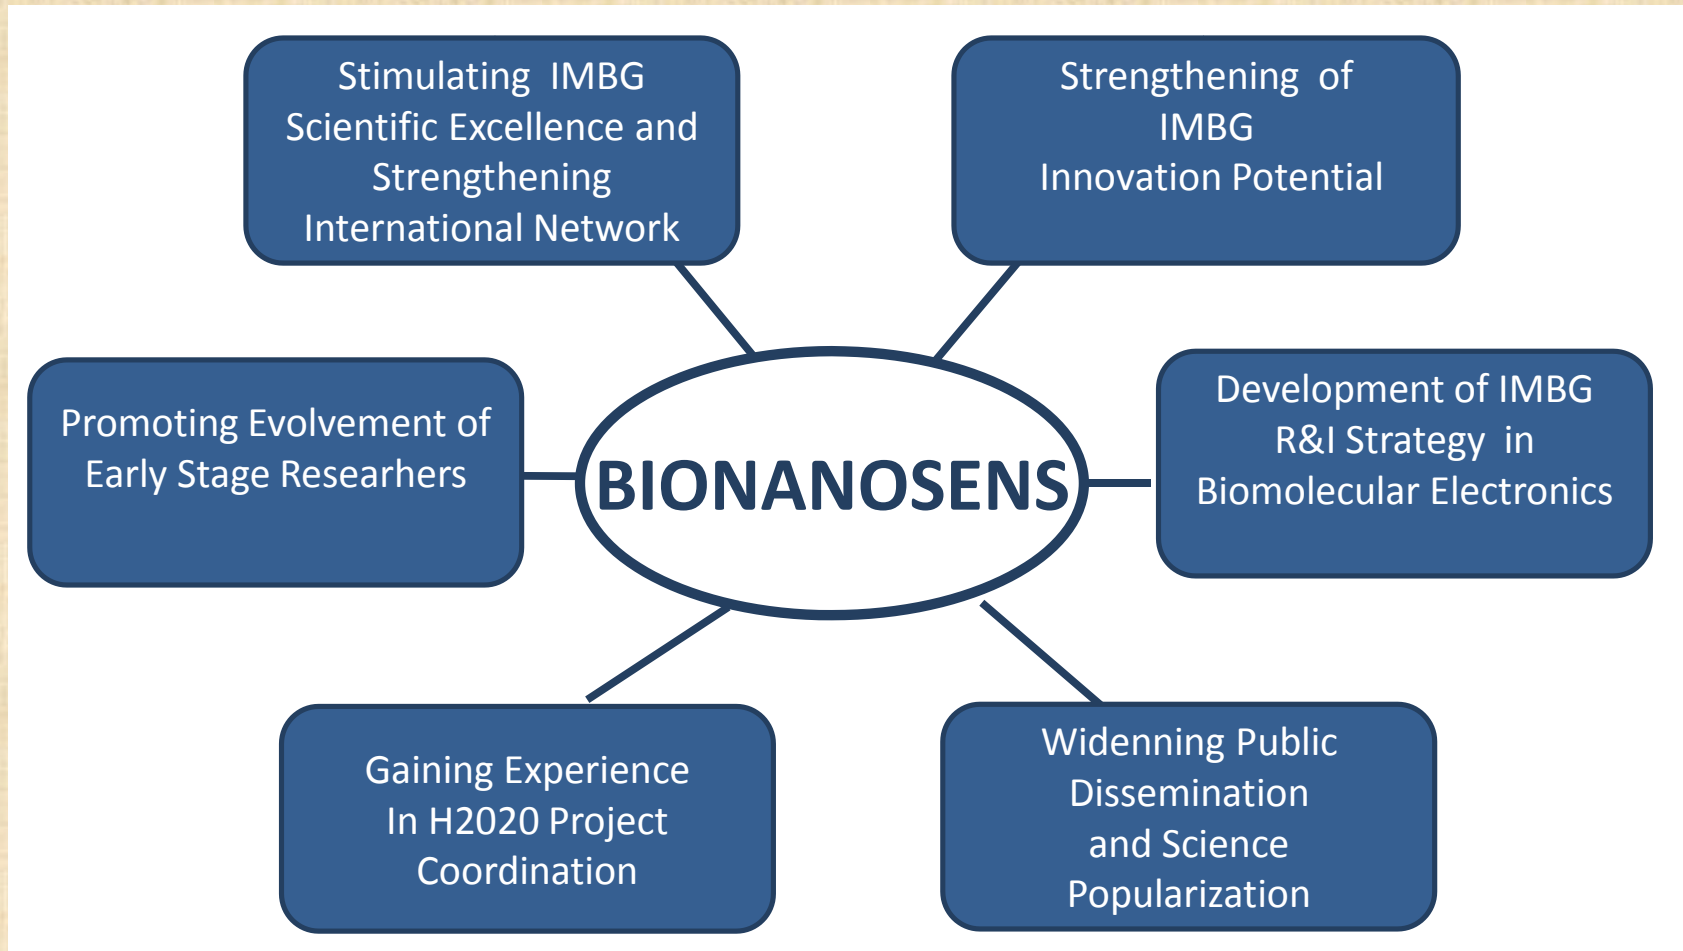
Stimulating IMBG Scientific Excellence and Strengthening International Network

Strengthening of IMBG Innovation Potential

Promoting Evolvement of Early Stage Researhers

BIONANOSENS

Development of IMBG R&I Strategy in Biomolecular Electronics

Gaining Experience In H2020 Project Coordination

Widenning Public Dissemination and Science Popularization